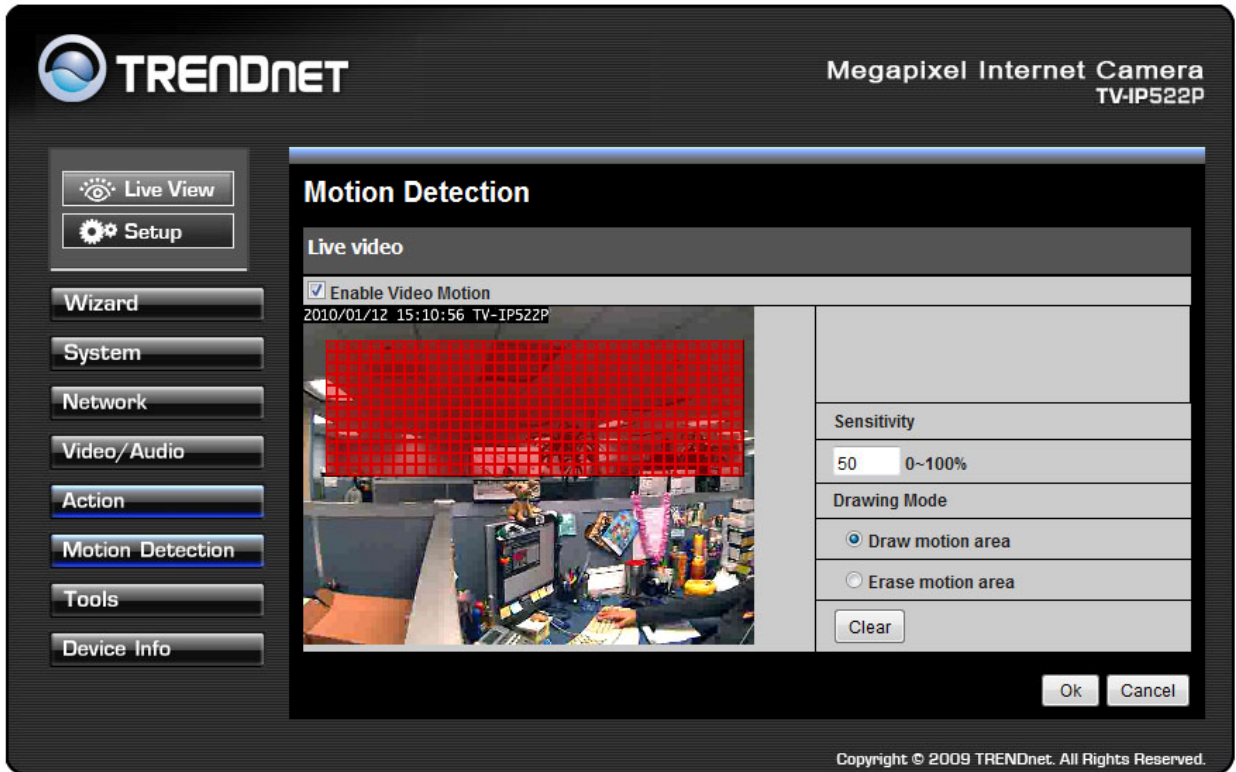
TRENDNET

Megapixel Internet Camera
TV-IP522P

Live View
Setup

Wizard
System
Network
Video/Audio
Action
Motion Detection
Tools
Device Info

Motion Detection

Live video

Enable Video Motion

2010/01/12 15:10:56 TV-IP522P

Sensitivity
50 0~100%
Drawing Mode
Draw motion area
Erase motion area
Clear

Ok Cancel

Copyright © 2009 TRENDnet. All Rights Reserved.